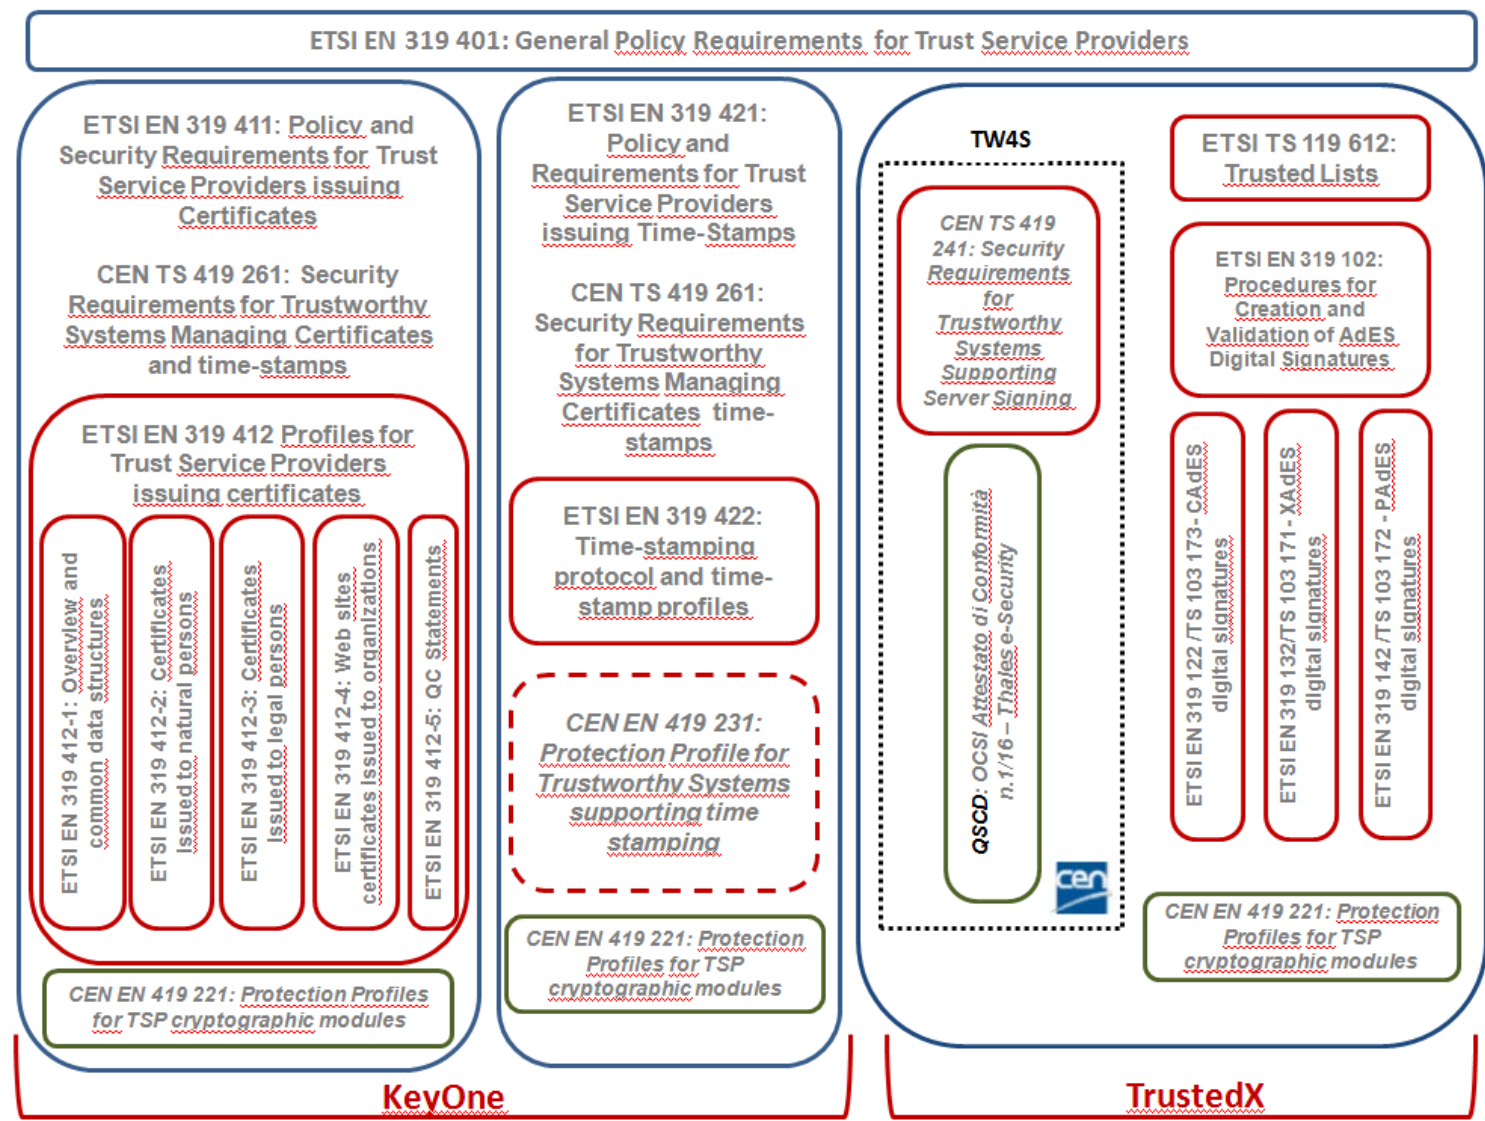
ETSI EN 319 401: General Policy Requirements for Trust Service Providers

ETSI EN 319 411: Policy and Security Requirements for Trust Service Providers issuing Certificates

CEN TS 419 261: Security Requirements for Trustworthy Systems Managing Certificates and time-stamps

ETSI EN 319 412 Profiles for Trust Service Providers issuing certificates

ETSI EN 319 412-1: Overview and common data structures

ETSI EN 319 412-2: Certificates issued to natural persons

ETSI EN 319 412-3: Certificates issued to legal persons

ETSI EN 319 412-4: Web sites certificates issued to organizations

ETSI EN 319 412-5: QC Statements

CEN EN 419 221: Protection Profiles for TSP cryptographic modules

ETSI EN 319 421: Policy and Requirements for Trust Service Providers issuing Time-Stamps

CEN TS 419 261: Security Requirements for Trustworthy Systems Managing Certificates time-stamps

ETSI EN 319 422: Time-stamping protocol and time-stamp profiles

CEN EN 419 231: Protection Profile for Trustworthy Systems supporting time stamping

CEN EN 419 221: Protection Profiles for TSP cryptographic modules

TW4S

CEN TS 419 241: Security Requirements for Trustworthy Systems Supporting Server Signing

QSCD: OCSI Attestato di Conformità n.1/16 – Thales e-Security

cen

ETSI TS 119 612: Trusted Lists

ETSI EN 319 102: Procedures for Creation and Validation of AdES Digital Signatures

ETSI EN 319 122 /TS 103 173- CAdES digital signatures

ETSI EN 319 132/TS 103 171 - XAdES digital signatures

ETSI EN 319 142 /TS 103 172 - PAdES digital signatures

CEN EN 419 221: Protection Profiles for TSP cryptographic modules

KeyOne

TrustedX